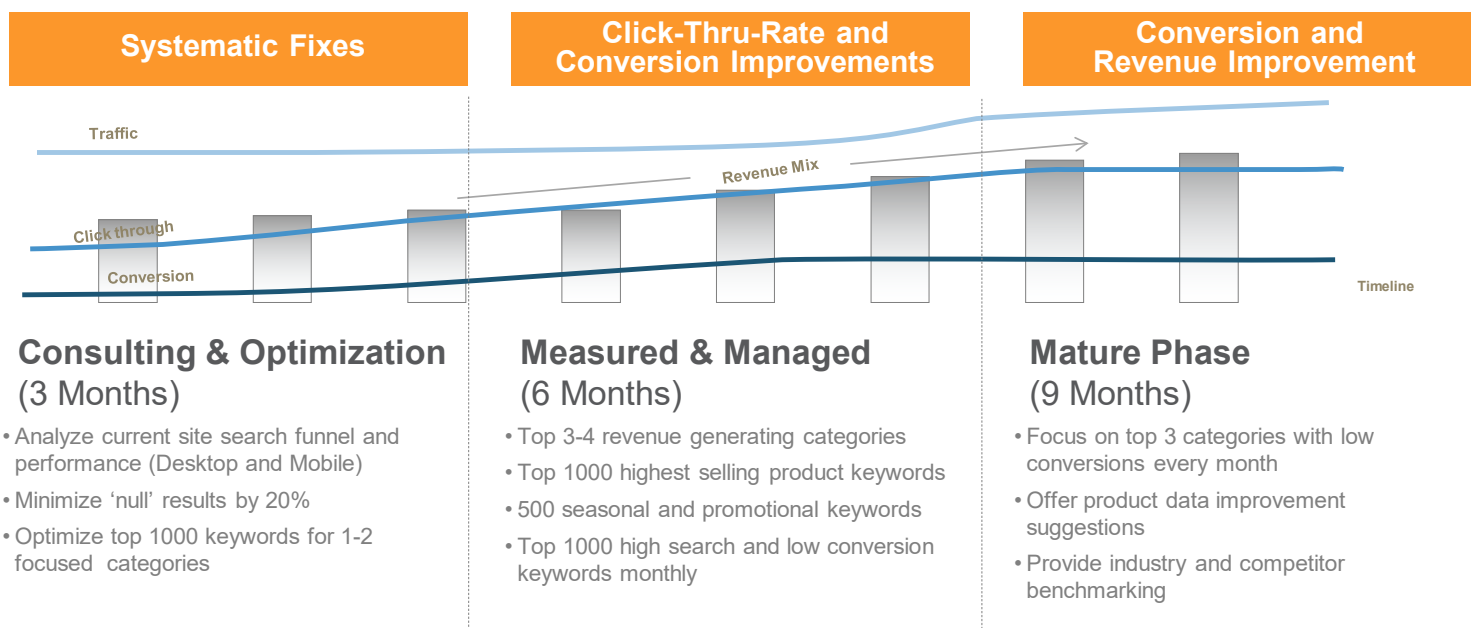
Systematic Fixes

Click-Thru-Rate and Conversion Improvements

Conversion and Revenue Improvement

Traffic

Revenue Mix

Click through

Conversion

Timeline

Consulting & Optimization
(3 Months)

• Analyze current site search funnel and performance (Desktop and Mobile)
• Minimize 'null' results by 20%
• Optimize top 1000 keywords for 1-2 focused categories

Measured & Managed
(6 Months)

• Top 3-4 revenue generating categories
• Top 1000 highest selling product keywords
• 500 seasonal and promotional keywords
• Top 1000 high search and low conversion keywords monthly

Mature Phase
(9 Months)

• Focus on top 3 categories with low conversions every month
• Offer product data improvement suggestions
• Provide industry and competitor benchmarking